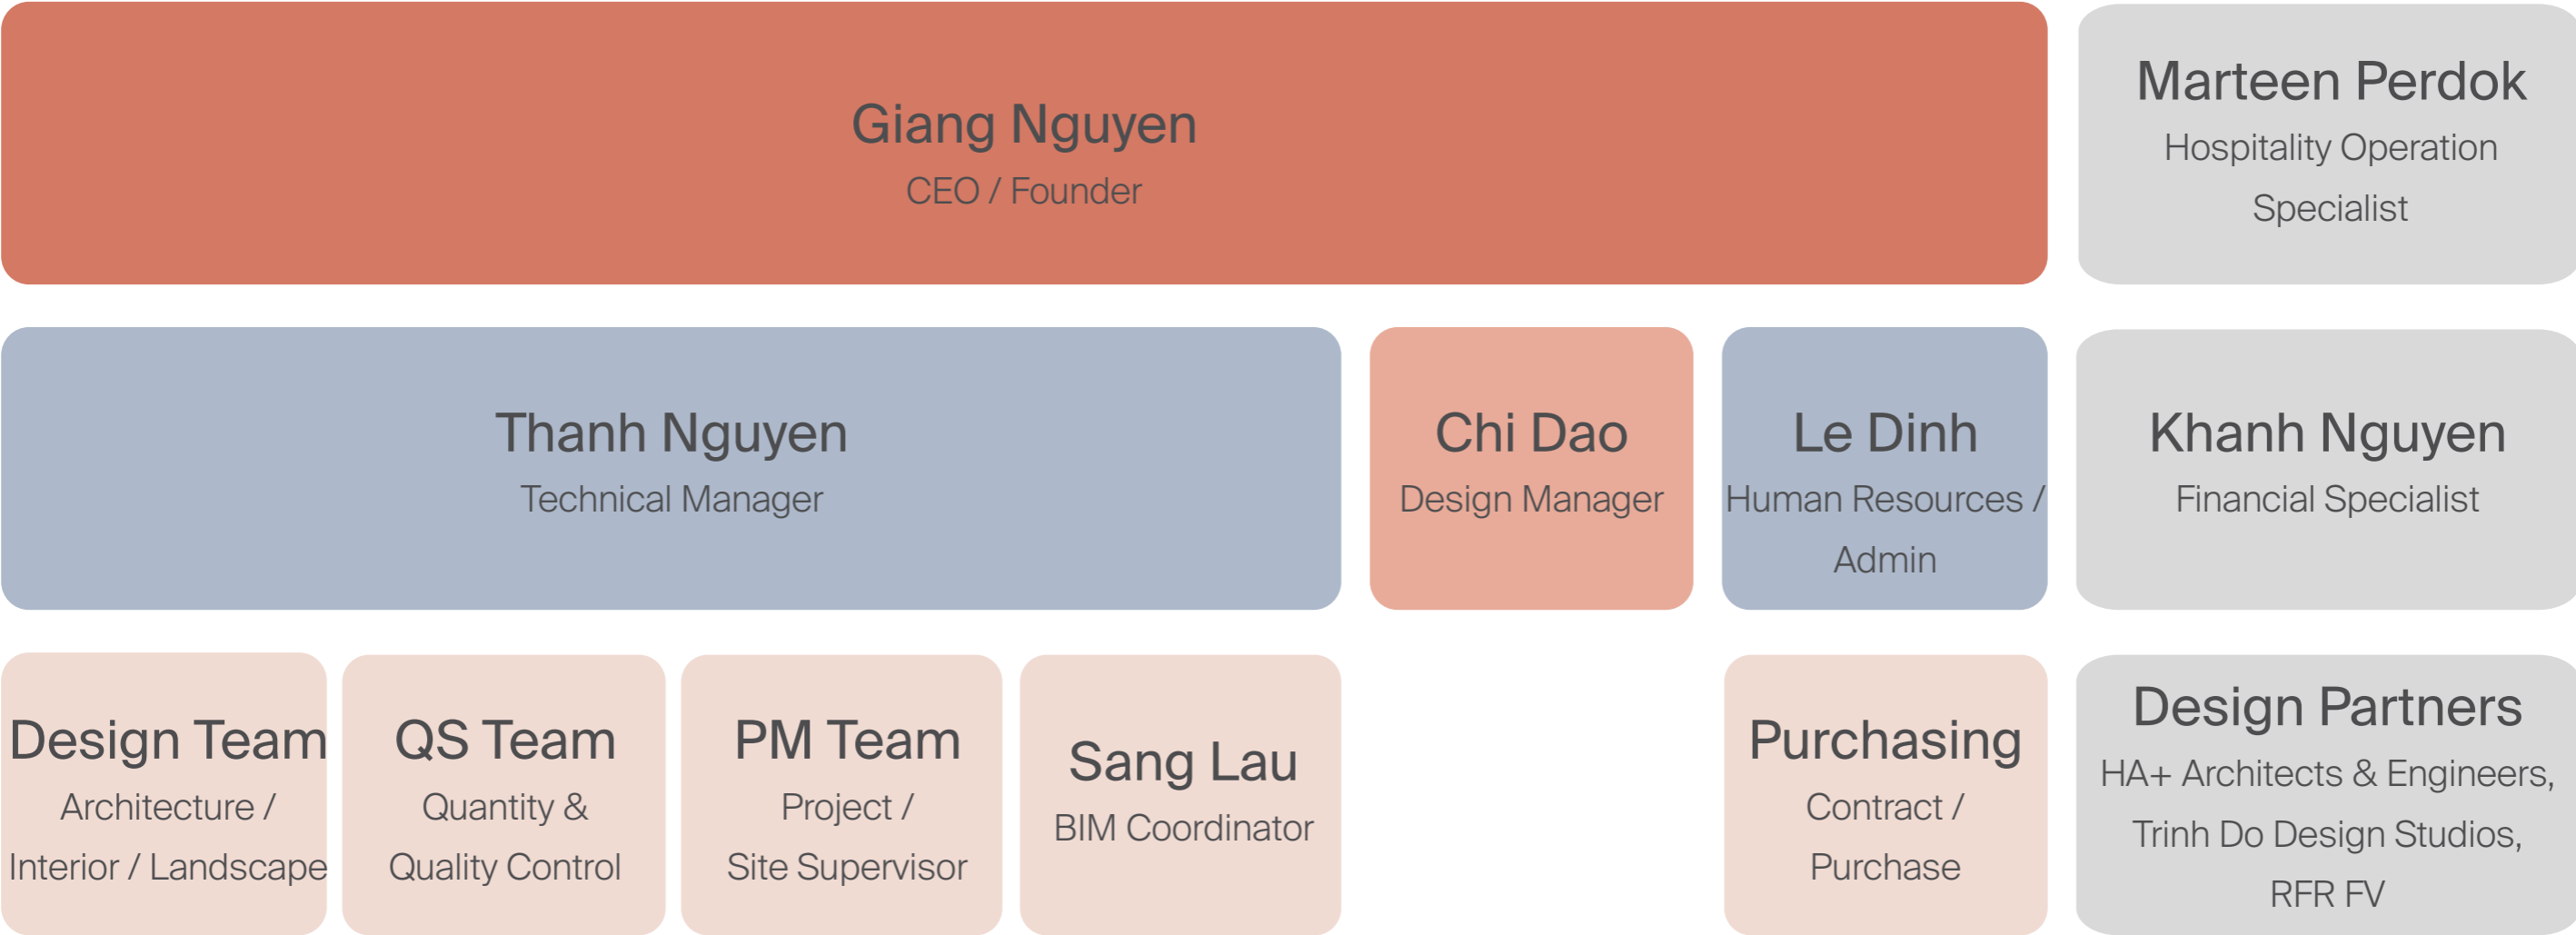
Giang Nguyen
CEO / Founder

Marteen Perdok
Hospitality Operation Specialist

Thanh Nguyen
Technical Manager

Chi Dao
Design Manager

Le Dinh
Human Resources / Admin

Khanh Nguyen
Financial Specialist

Design Team
Architecture / Interior / Landscape

QS Team
Quantity & Quality Control

PM Team
Project / Site Supervisor

Sang Lau
BIM Coordinator

Purchasing
Contract / Purchase

Design Partners
HA+ Architects & Engineers, Trinh Do Design Studios, RFR FV